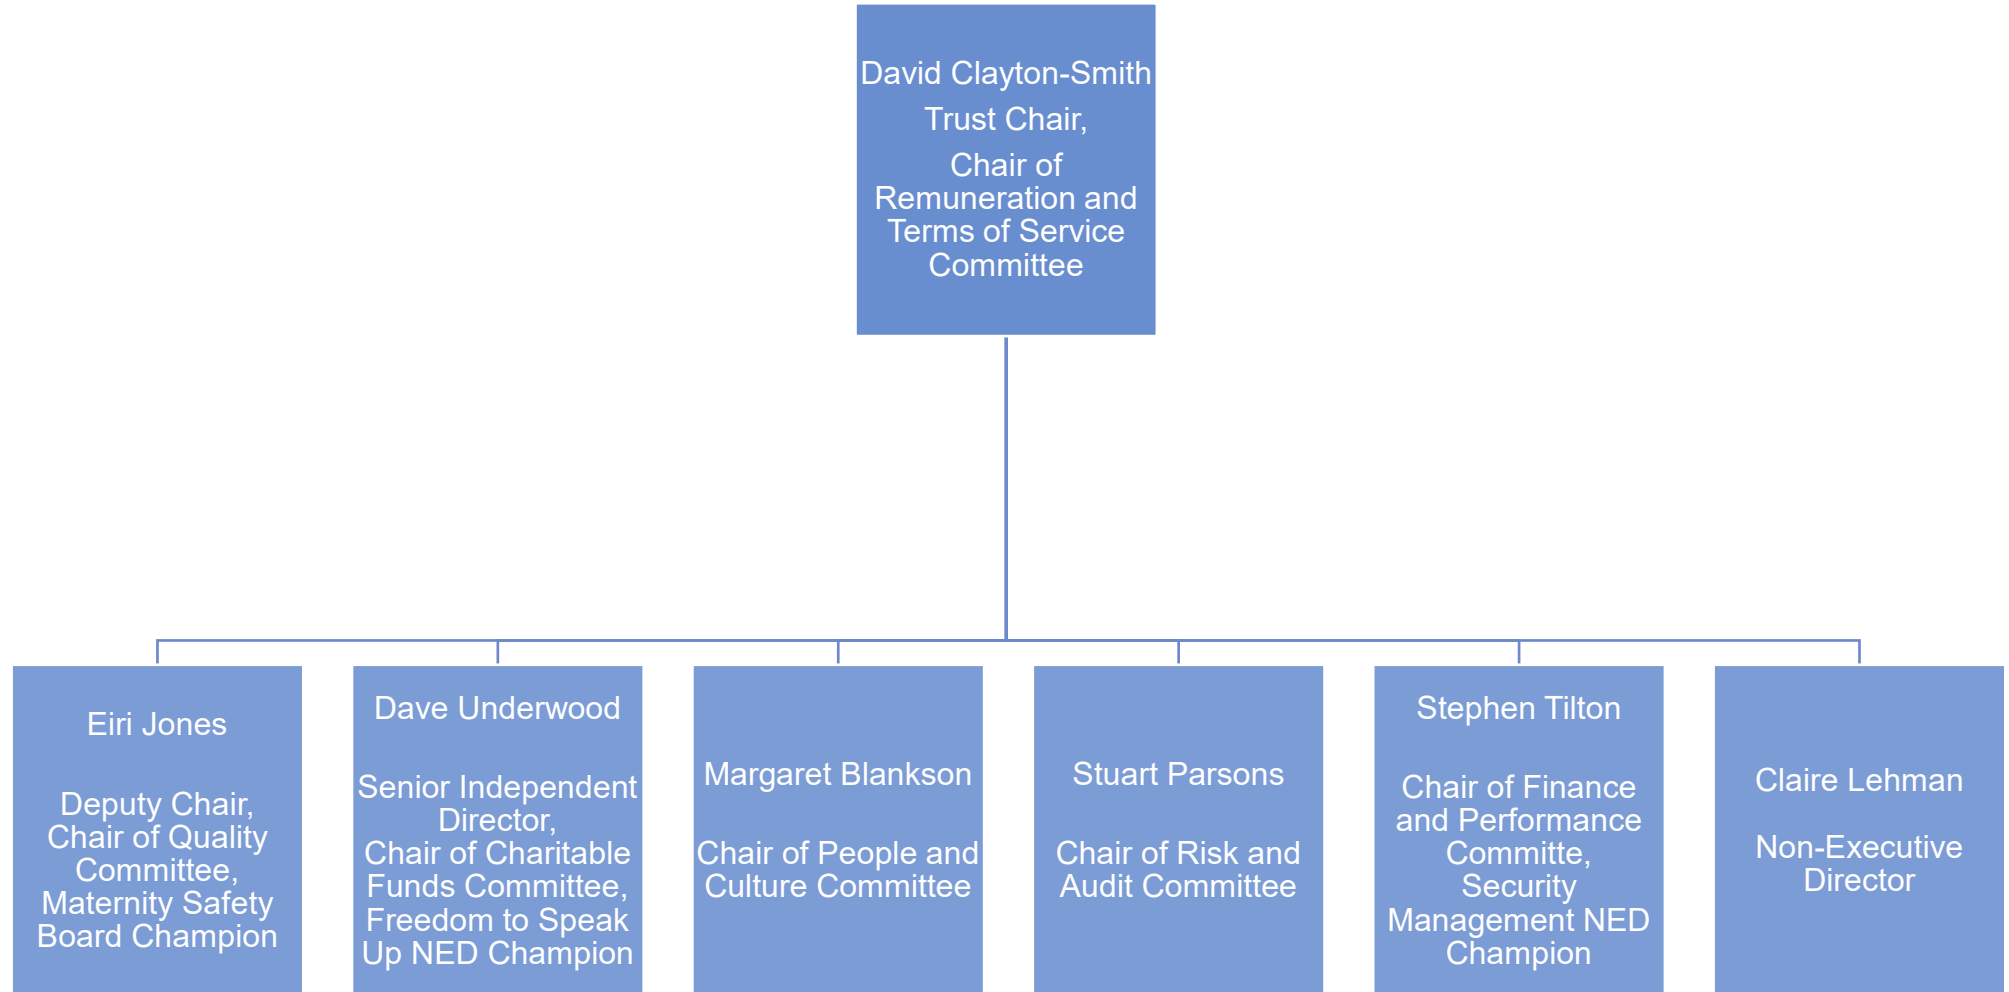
David Clayton-Smith
Trust Chair,
Chair of Remuneration and Terms of Service Committee

Eiri Jones

Deputy Chair, Chair of Quality Committee, Maternity Safety Board Champion

Dave Underwood

Senior Independent Director, Chair of Charitable Funds Committee, Freedom to Speak Up NED Champion

Margaret Blankson

Chair of People and Culture Committee

Stuart Parsons

Chair of Risk and Audit Committee

Stephen Tilton

Chair of Finance and Performance Committe, Security Management NED Champion

Claire Lehman

Non-Executive Director